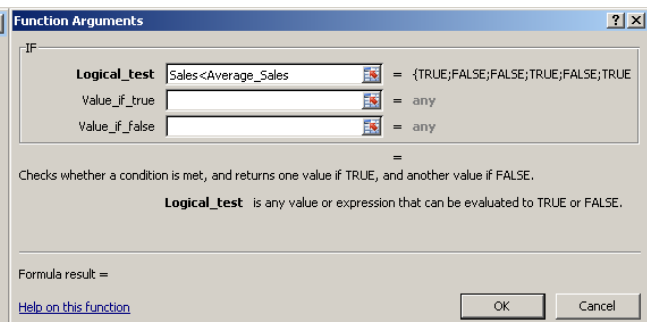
Function Arguments ? X

IF

Logical_test Sales<Average_Sales = {TRUE;FALSE;FALSE;TRUE;FALSE;TRUE

Value_if_true = any

Value_if_false = any

=

Checks whether a condition is met, and returns one value if TRUE, and another value if FALSE.

Logical_test is any value or expression that can be evaluated to TRUE or FALSE.

Formula result =

Help on this function

OK

Cancel